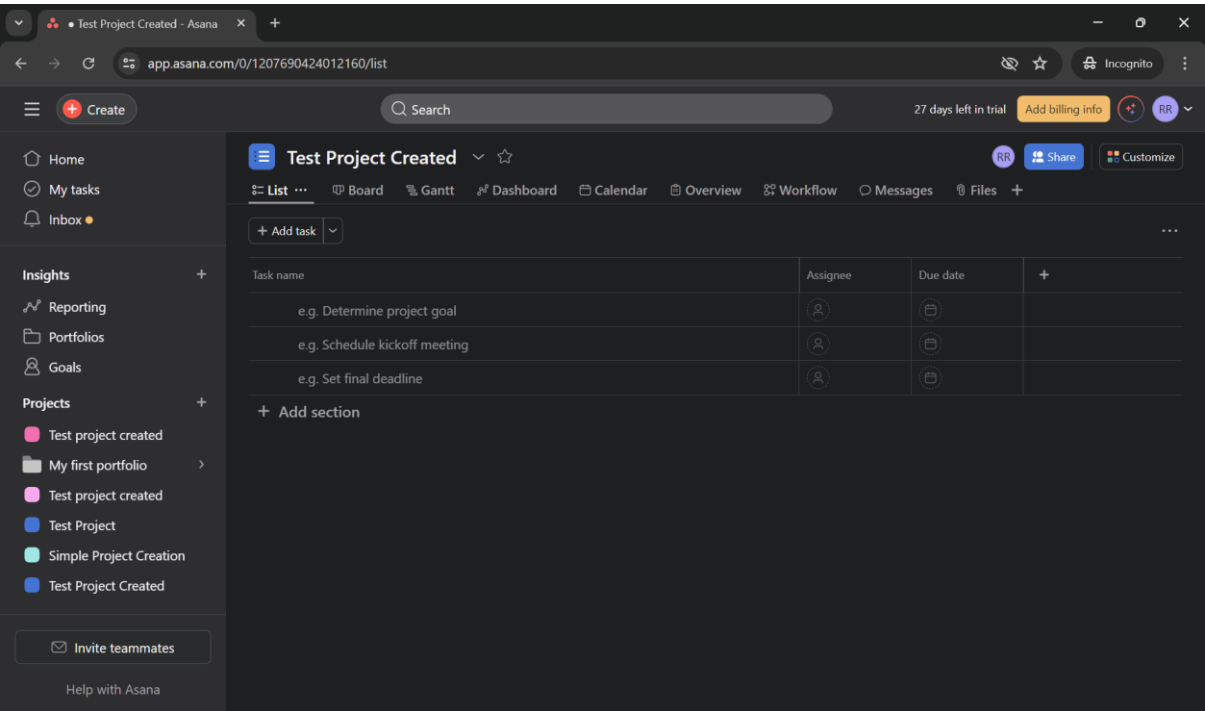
● Test Project Created - Asana

app.asana.com/0/1207690424012160/list

Incognito

Create

Search

27 days left in trial

Add billing info

RR

Home

My tasks

Inbox

Insights

Reporting

Portfolios

Goals

Projects

Test project created

My first portfolio

Test project created

Test Project

Simple Project Creation

Test Project Created

Invite teammates

Help with Asana

Test Project Created

RR

Share

Customize

List

Board

Gantt

Dashboard

Calendar

Overview

Workflow

Messages

Files

Add task

| Task name | Assignee | Due date | + |
|---|---|---|---|
| e.g. Determine project goal | | | |
| e.g. Schedule kickoff meeting | | | |
| e.g. Set final deadline | | | |

Add section